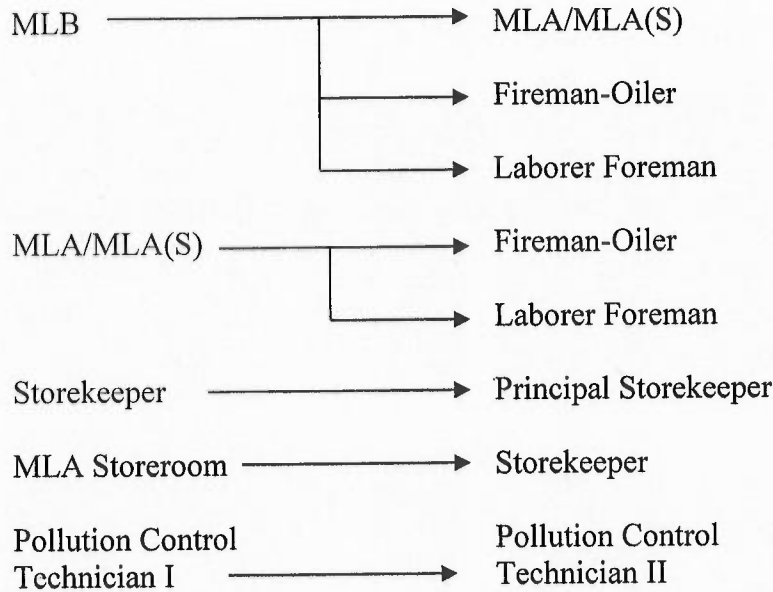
MLB → MLA/MLA(S)

Fireman-Oiler

Laborer Foreman

MLA/MLA(S) → Fireman-Oiler

Laborer Foreman

Storekeeper → Principal Storekeeper

MLA Storeroom → Storekeeper

Pollution Control Technician I → Pollution Control Technician II